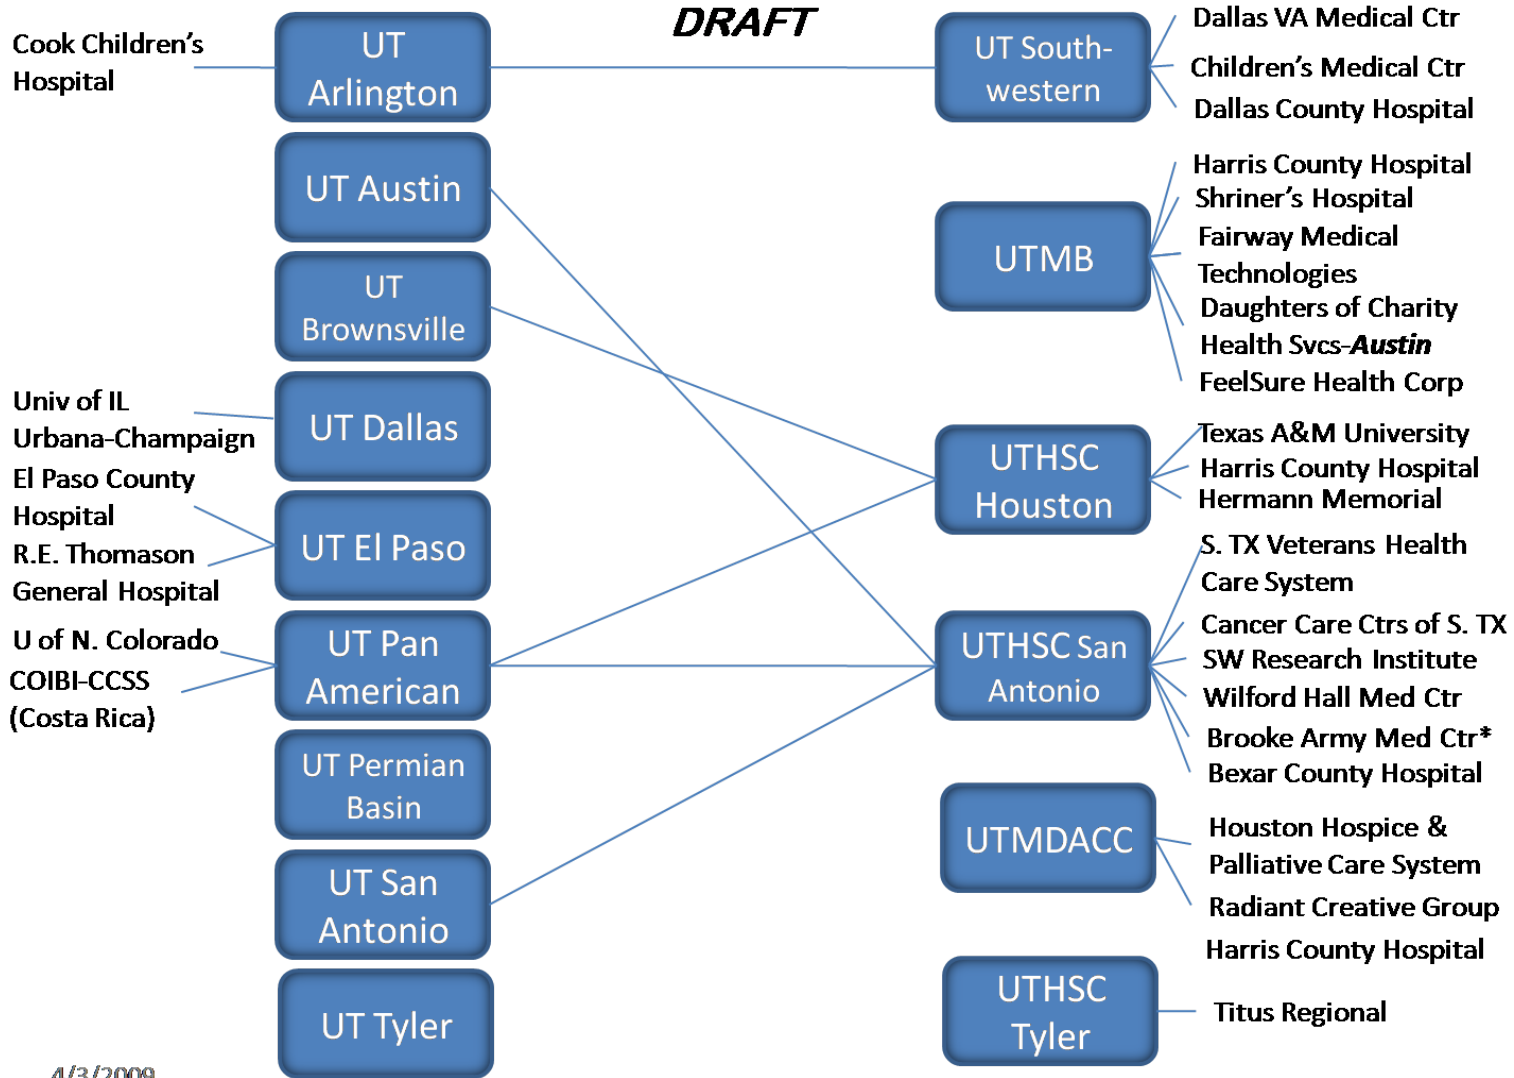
DRAFT

Cook Children's Hospital

UT Arlington

UT Austin

UT Brownsville

Univ of IL Urbana-Champaign

UT Dallas

El Paso County Hospital

R.E. Thomason General Hospital

UT El Paso

U of N. Colorado

COIBI-CCSS (Costa Rica)

UT Pan American

UT Permian Basin

UT San Antonio

UT Tyler

4/3/2009

UT Southwestern

Dallas VA Medical Ctr

Children's Medical Ctr

Dallas County Hospital

UTMB

Harris County Hospital

Shriner's Hospital

Fairway Medical Technologies

Daughters of Charity Health Svcs-Austin

FeelSure Health Corp

UTHSC Houston

Texas A&M University

Harris County Hospital

Hermann Memorial

UTHSC San Antonio

S. TX Veterans Health Care System

Cancer Care Ctrs of S. TX

SW Research Institute

Wilford Hall Med Ctr

Brooke Army Med Ctr*

Bexar County Hospital

UTMDACC

Houston Hospice & Palliative Care System

Radiant Creative Group

Harris County Hospital

UTHSC Tyler

Titus Regional